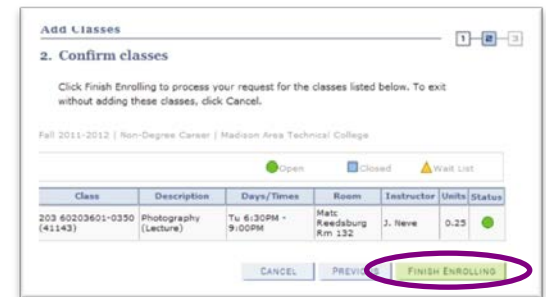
Add Classes

1 2 3

2. Confirm classes

Click Finish Enrolling to process your request for the classes listed below. To exit without adding these classes, click Cancel.

Fall 2011-2012 | Non-Degree Career | Madison Area Technical College

Open Closed Wait List

| Class | Description | Days/Times | Room | Instructor | Units | Status |
|---|---|---|---|---|---|---|
| 203 60203601-0350 (41143) | Photography (Lecture) | Tu 6:30PM - 9:00PM | Matc Reedsburg Rm 132 | J. Neve | 0.25 | |

CANCEL PREVIOUS FINISH ENROLLING